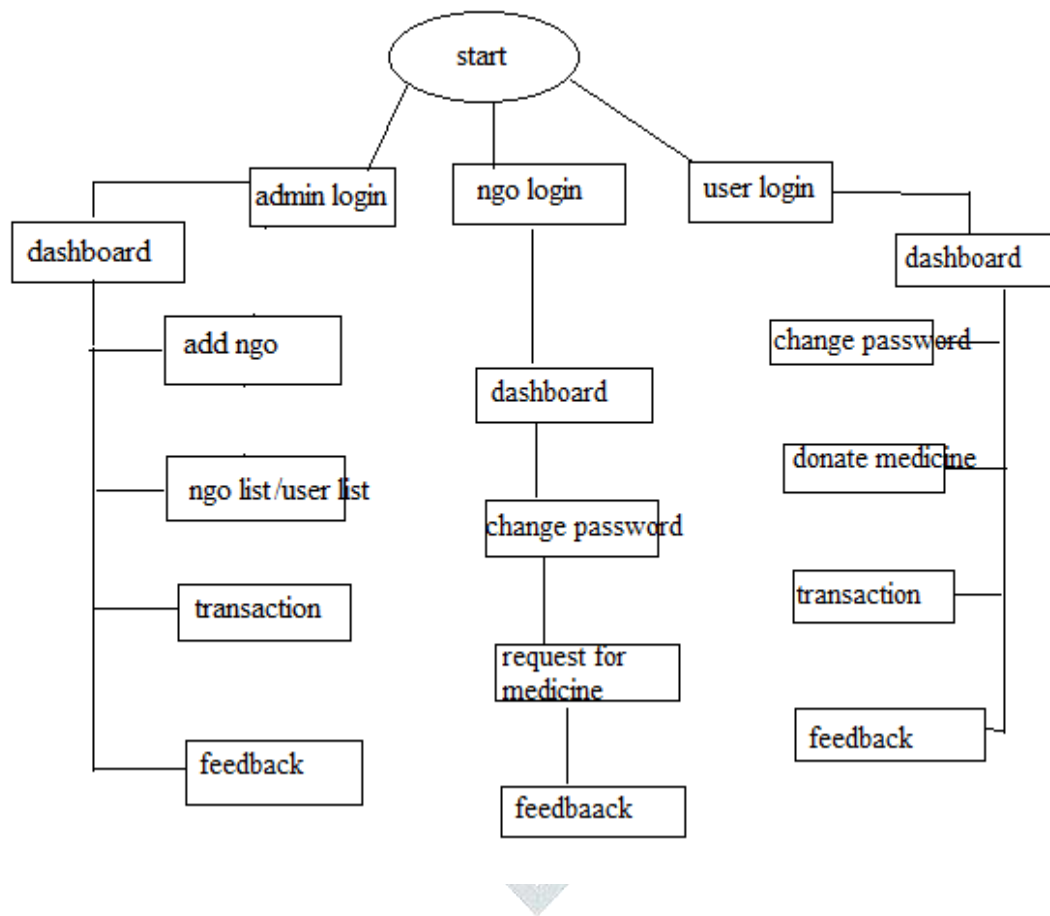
start

admin login

ngo login

user login

dashboard

add ngo

ngo list/user list

transaction

feedback

dashboard

change password

request for medicine

feedbaack

dashboard

change password

donate medicine

transaction

feedback